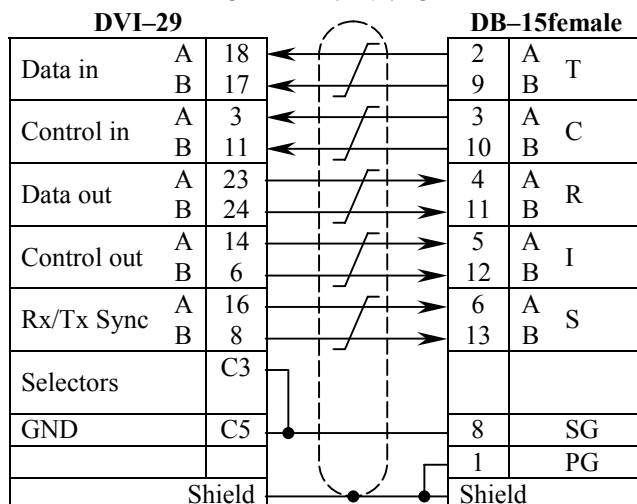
DVI–29

| | | |
|---|---|---|
| Data in | A | 18 |
| | B | 17 |
| Control in | A | 3 |
| | B | 11 |
| Data out | A | 23 |
| | B | 24 |
| Control out | A | 14 |
| | B | 6 |
| Rx/Tx Sync | A | 16 |
| | B | 8 |
| Selectors | | C3 |
| GND | | C5 |
| | | |
| Shield | | |

DB–15female

| | | |
|---|---|---|
| 2 | A | T |
| 9 | B | |
| 3 | A | C |
| 10 | B | |
| 4 | A | R |
| 11 | B | |
| 5 | A | I |
| 12 | B | |
| 6 | A | S |
| 13 | B | |
| | | |
| 8 | | SG |
| 1 | | PG |
| Shield | | |